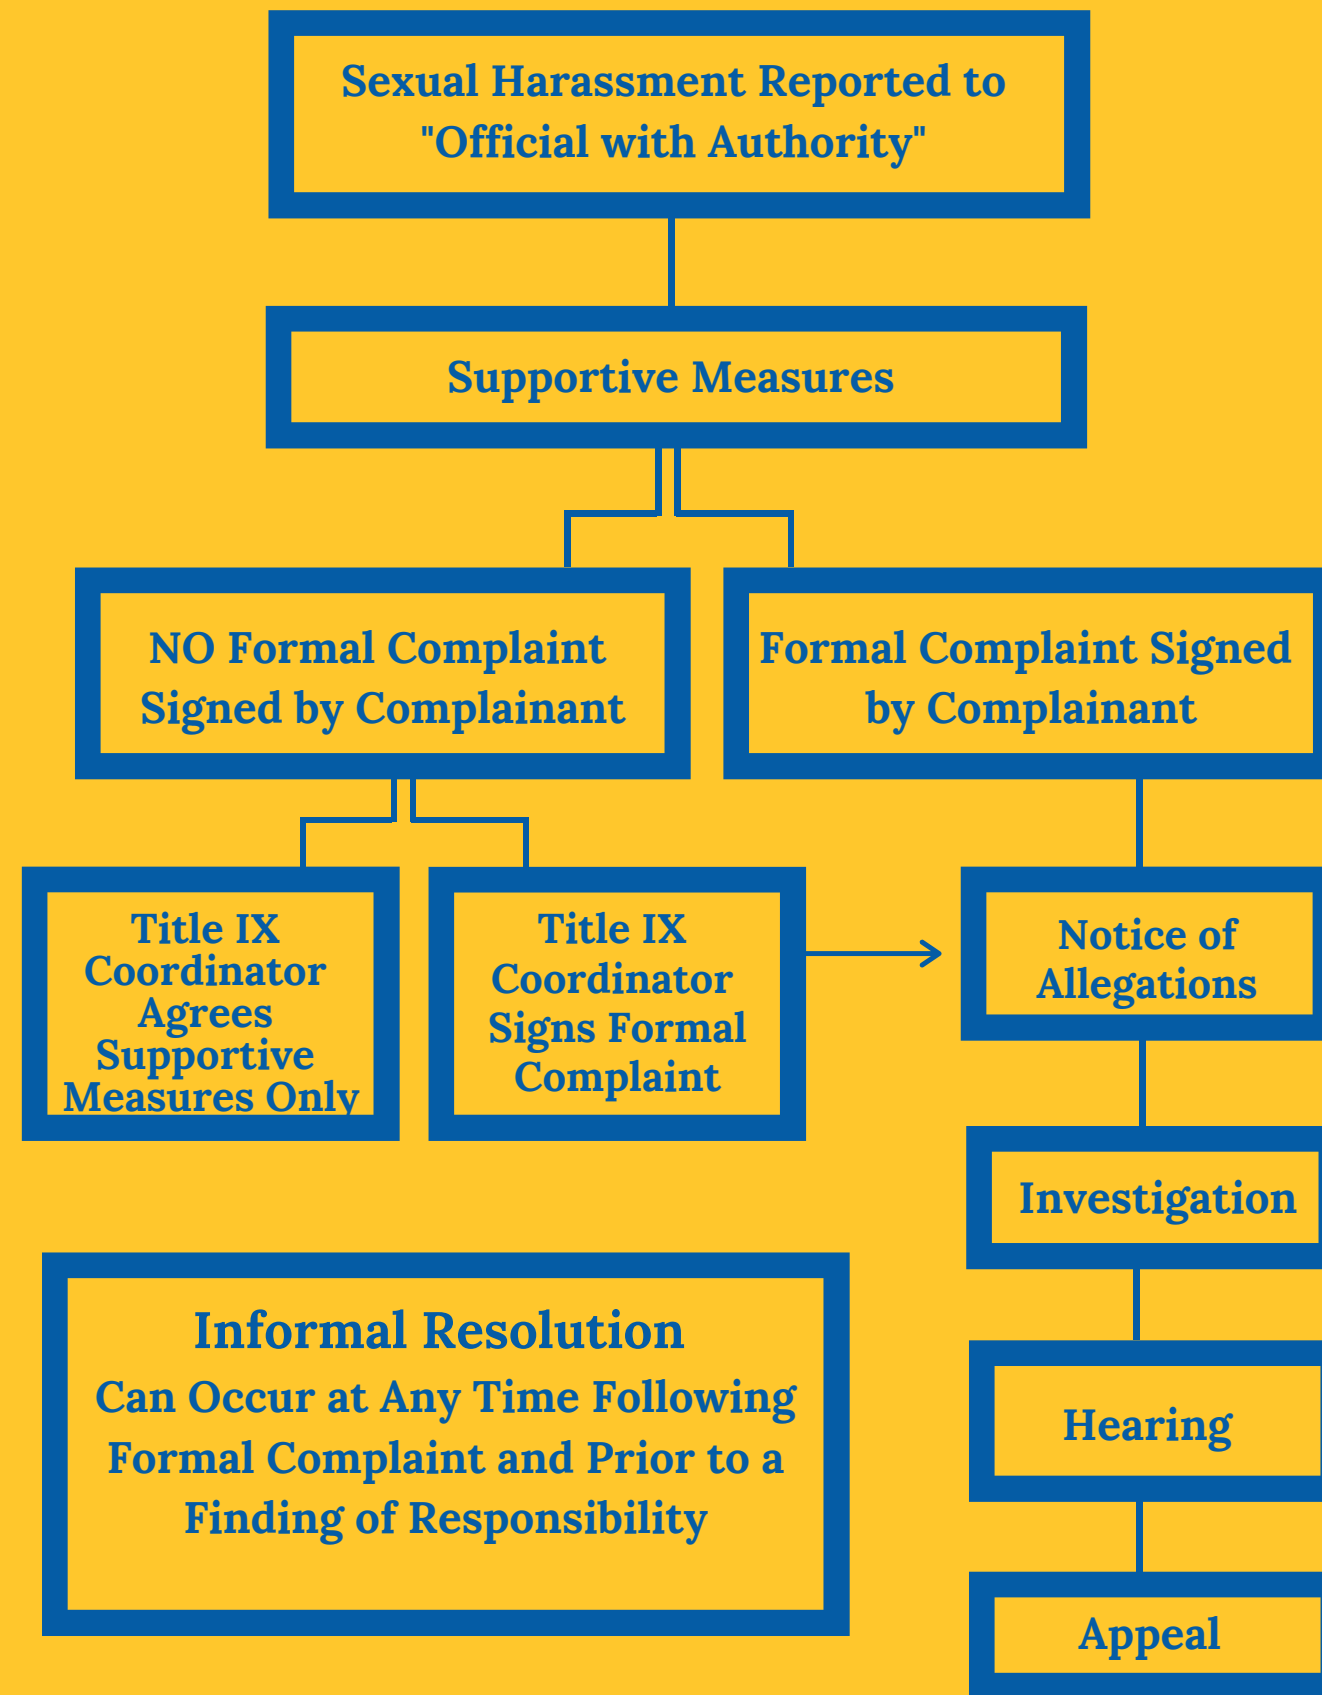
Sexual Harassment Reported to "Official with Authority"

Supportive Measures

NO Formal Complaint Signed by Complainant

Formal Complaint Signed by Complainant

Title IX Coordinator Agrees Supportive Measures Only

Title IX Coordinator Signs Formal Complaint

Notice of Allegations

Investigation

Hearing

Appeal

Informal Resolution
Can Occur at Any Time Following Formal Complaint and Prior to a Finding of Responsibility